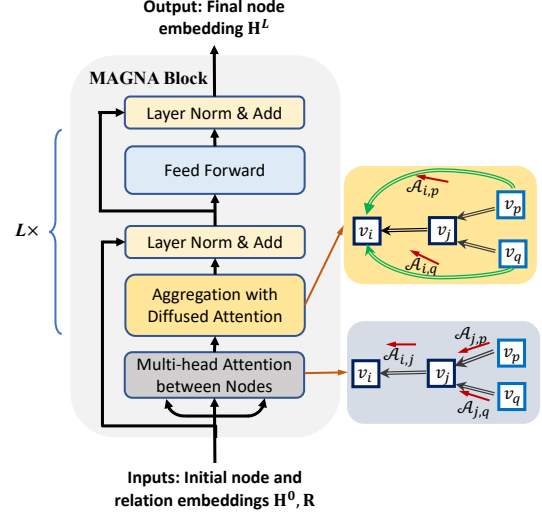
Output: Final node embedding $\mathbf{H}^L$

MAGNA Block

Layer Norm & Add

Feed Forward

Layer Norm & Add

Aggregation with Diffused Attention

Multi-head Attention between Nodes

$L\times$

$\mathcal{A}_{i,p}$

$v_i$

$v_j$

$v_p$

$v_q$

$\mathcal{A}_{i,q}$

$\mathcal{A}_{i,j}$

$\mathcal{A}_{j,p}$

$v_i$

$v_j$

$v_p$

$v_q$

$\mathcal{A}_{j,q}$

Inputs: Initial node and relation embeddings $\mathbf{H}^0$, $\mathbf{R}$